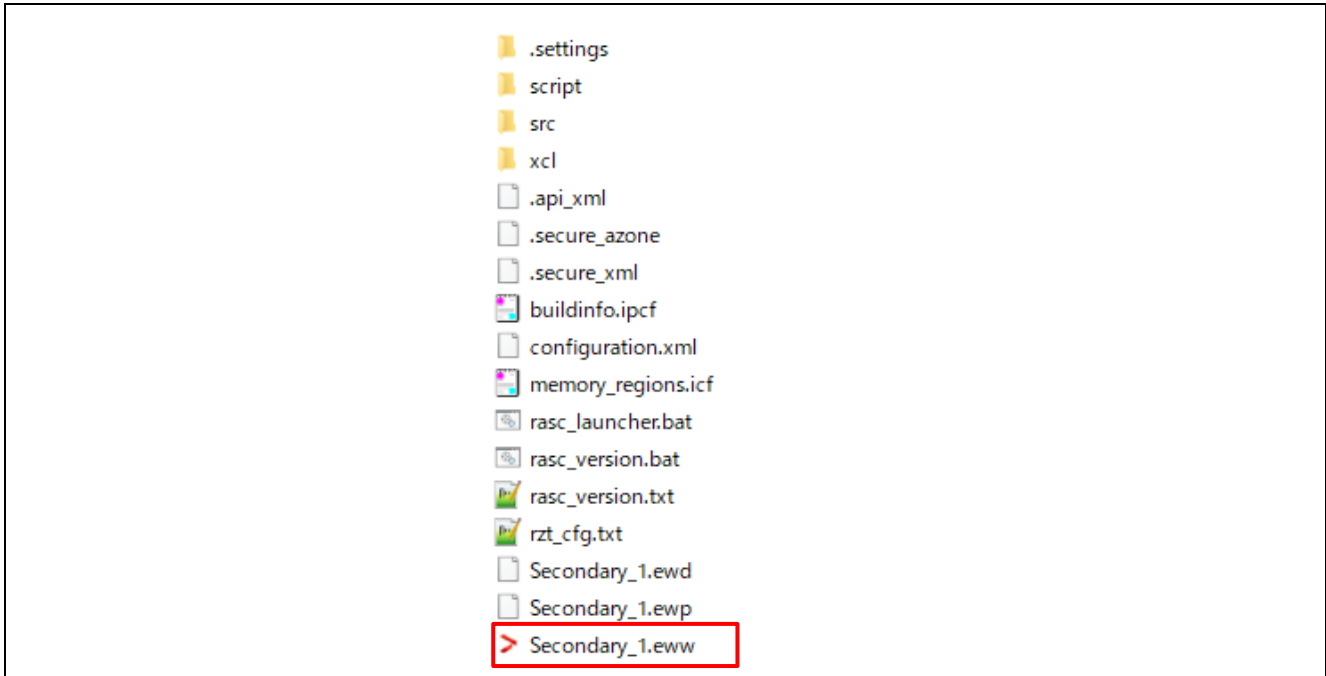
.settings
script
src
xcl
.api_xml
.secure_azone
.secure_xml
buildinfo.ipcf
configuration.xml
memory_regions.icf
rasc_launcher.bat
rasc_version.bat
rasc_version.txt
rzt_cfg.txt
Secondary_1.ewd
Secondary_1.ewp
Secondary_1.eww